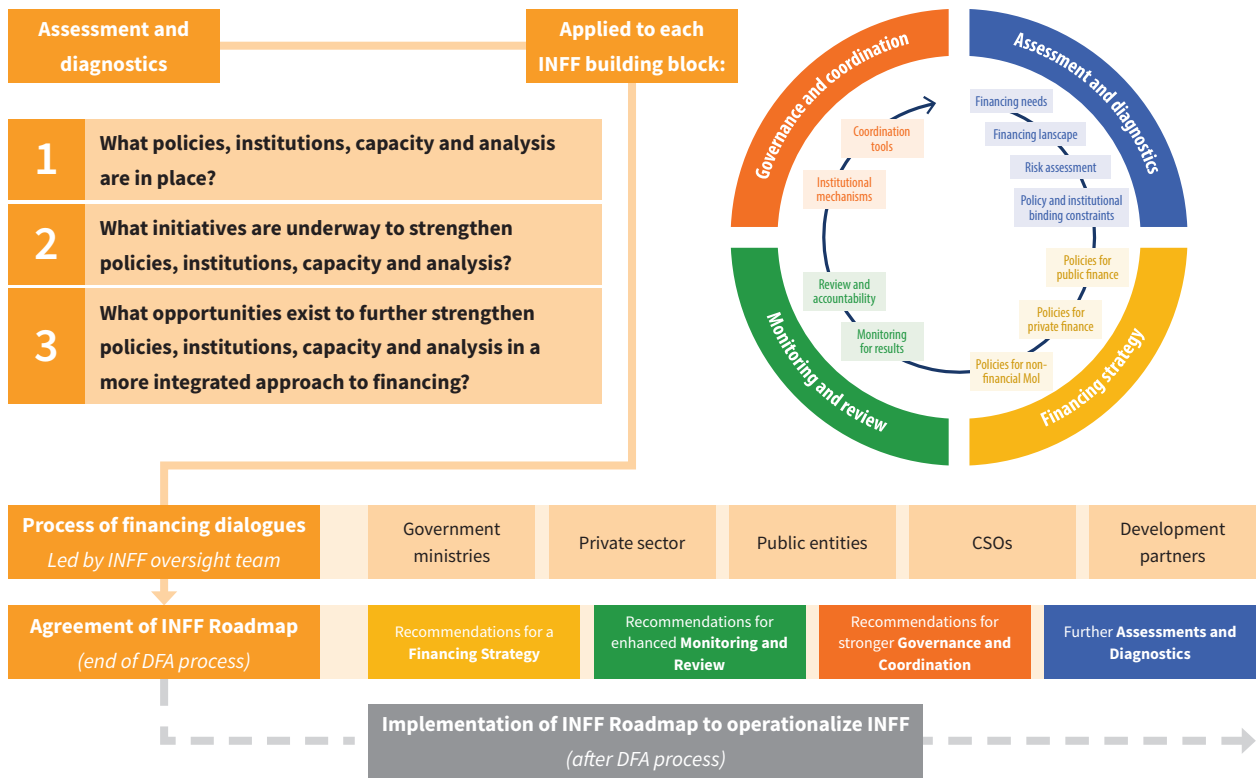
Assessment and diagnostics

Applied to each INFF building block:

1 What policies, institutions, capacity and analysis are in place?

2 What initiatives are underway to strengthen policies, institutions, capacity and analysis?

3 What opportunities exist to further strengthen policies, institutions, capacity and analysis in a more integrated approach to financing?

Governance and coordination

Assessment and diagnostics

Financing needs

Financing lanscape

Risk assessment

Policy and institutional binding constraints

Coordination tools

Institutional mechanisms

Policies for public finance

Policies for private finance

Policies for non-financial MoI

Review and accountability

Monitoring for results

Monitoring and review

Financing strategy

Process of financing dialogues
Led by INFF oversight team

| Government ministries | Private sector | Public entities | CSOs | Development partners |
|---|---|---|---|---|

Agreement of INFF Roadmap
(end of DFA process)

| Recommendations for a Financing Strategy | Recommendations for enhanced Monitoring and Review | Recommendations for stronger Governance and Coordination | Further Assessments and Diagnostics |
|---|---|---|---|

Implementation of INFF Roadmap to operationalize INFF
(after DFA process)